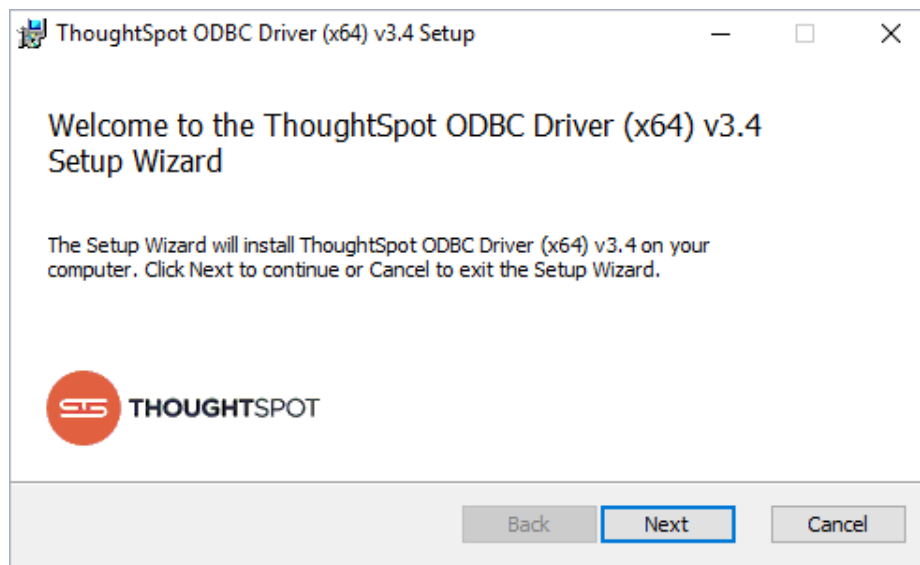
ThoughtSpot ODBC Driver (x64) v3.4 Setup

Welcome to the ThoughtSpot ODBC Driver (x64) v3.4 Setup Wizard

The Setup Wizard will install ThoughtSpot ODBC Driver (x64) v3.4 on your computer. Click Next to continue or Cancel to exit the Setup Wizard.

THOUGHTSPOT

Back Next Cancel